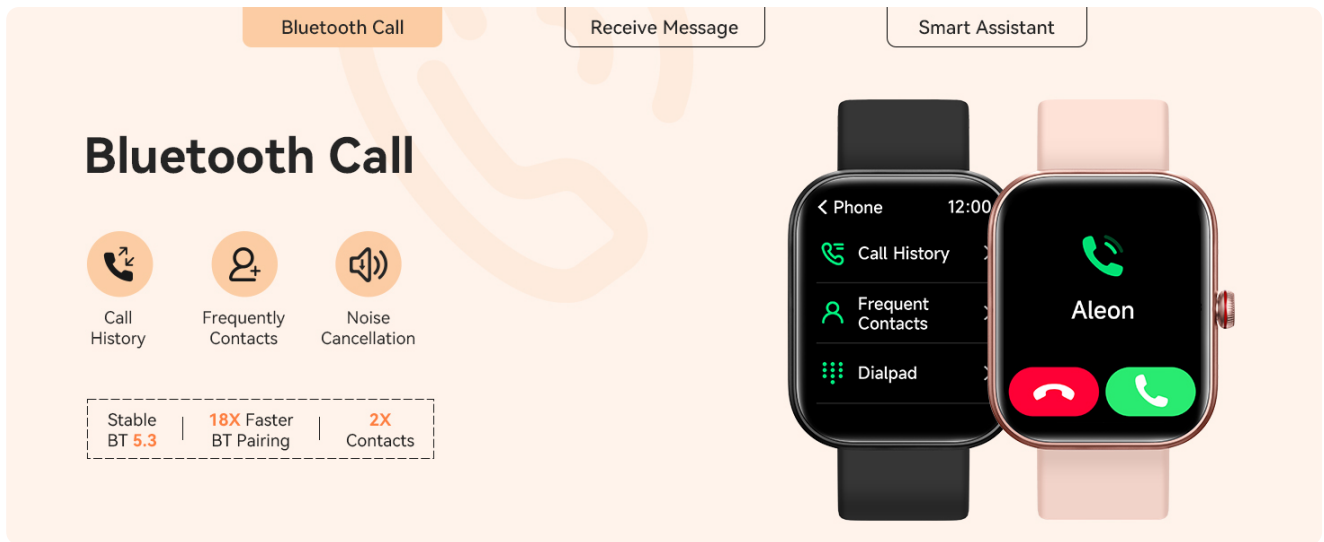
Bluetooth Call

Receive Message

Smart Assistant

Bluetooth Call

Call History

Frequently Contacts

Noise Cancellation

Stable BT 5.3

18X Faster BT Pairing

2X Contacts

< Phone 12:00

Call History

Frequent Contacts

Dialpad

Aleon